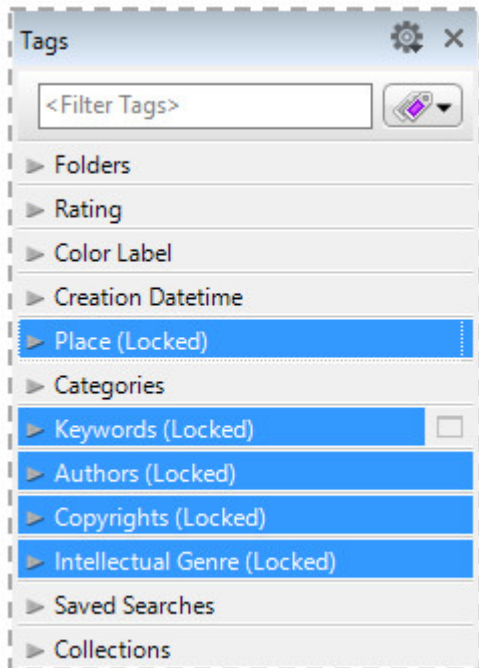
Tags

<Filter Tags>

Folders
Rating
Color Label
Creation Datetime
Place (Locked)
Categories
Keywords (Locked)
Authors (Locked)
Copyrights (Locked)
Intellectual Genre (Locked)
Saved Searches
Collections